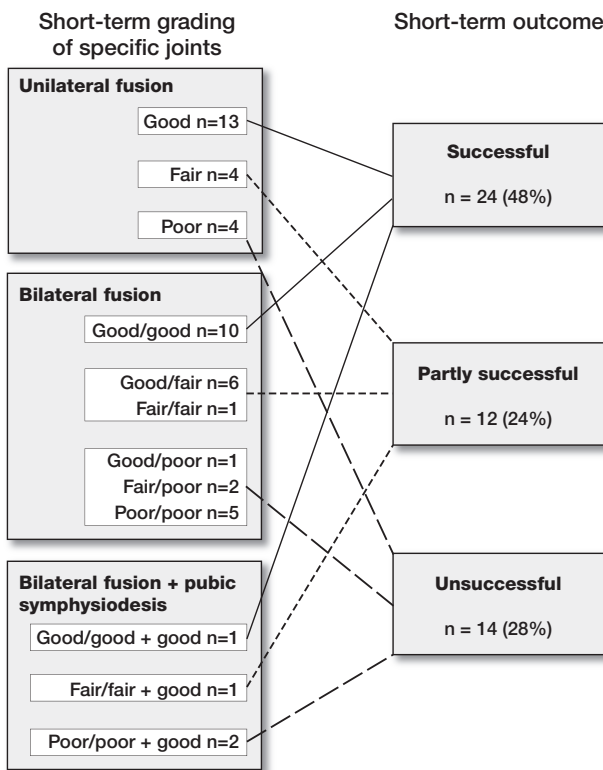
Short-term grading of specific joints

Short-term outcome

Unilateral fusion

Good n=13

Fair n=4

Poor n=4

Bilateral fusion

Good/good n=10

Good/fair n=6
Fair/fair n=1

Good/poor n=1
Fair/poor n=2
Poor/poor n=5

Bilateral fusion + pubic symphysiodesis

Good/good + good n=1

Fair/fair + good n=1

Poor/poor + good n=2

Successful

n = 24 (48%)

Partly successful

n = 12 (24%)

Unsuccessful

n = 14 (28%)